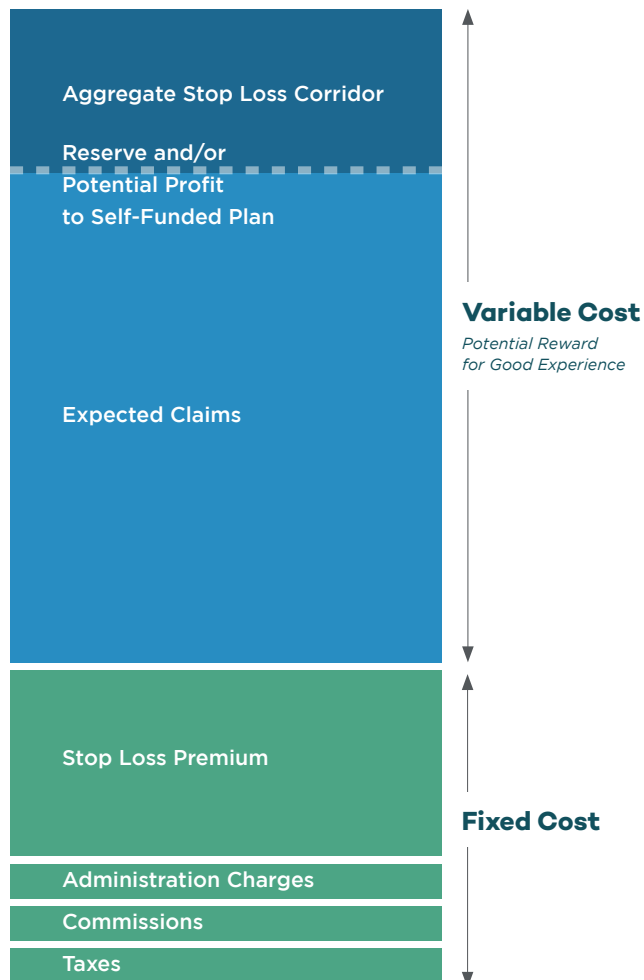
Aggregate Stop Loss Corridor

Reserve and/or Potential Profit to Self-Funded Plan

Expected Claims

Variable Cost
Potential Reward for Good Experience

Stop Loss Premium

Fixed Cost

Administration Charges

Commissions

Taxes